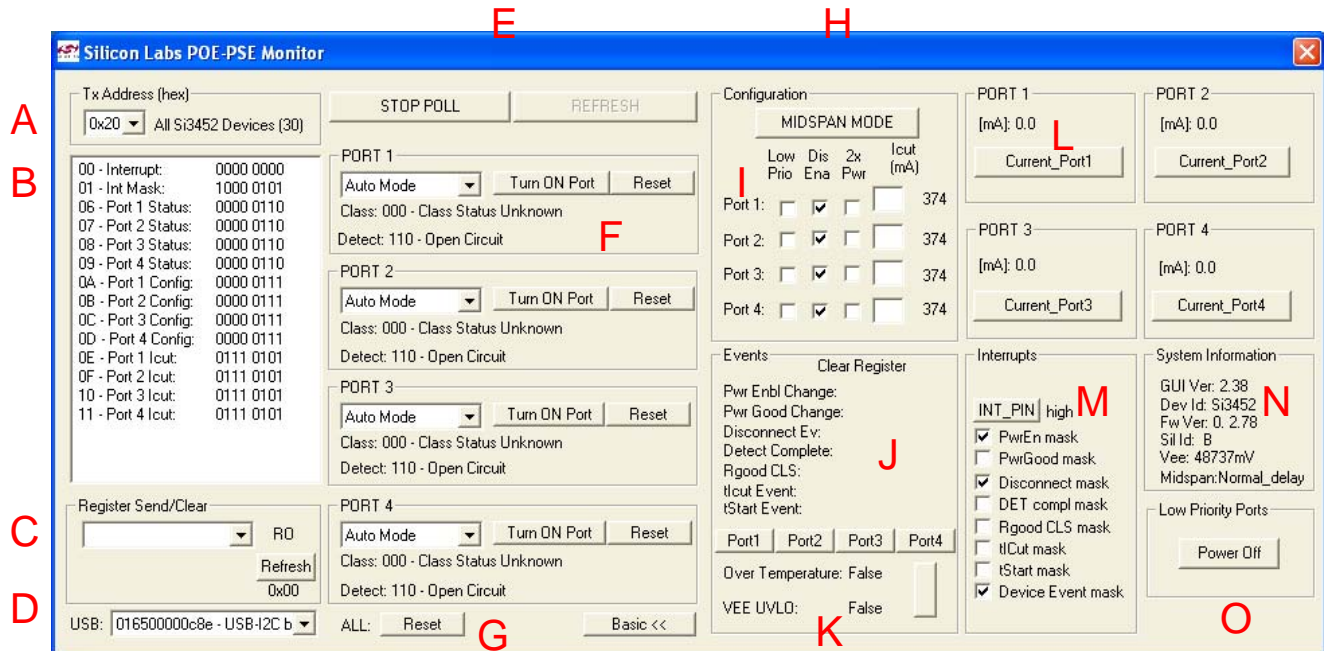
E H

Silicon Labs POE-PSE Monitor

A
Tx Address (hex)
0x20 All Si3452 Devices (30)

STOP POLL REFRESH

B
| | |
|---|---|
| 00 - Interrupt: | 0000 0000 |
| 01 - Int Mask: | 1000 0101 |
| 06 - Port 1 Status: | 0000 0110 |
| 07 - Port 2 Status: | 0000 0110 |
| 08 - Port 3 Status: | 0000 0110 |
| 09 - Port 4 Status: | 0000 0110 |
| 0A - Port 1 Config: | 0000 0111 |
| 0B - Port 2 Config: | 0000 0111 |
| 0C - Port 3 Config: | 0000 0111 |
| 0D - Port 4 Config: | 0000 0111 |
| 0E - Port 1 Icut: | 0111 0101 |
| 0F - Port 2 Icut: | 0111 0101 |
| 10 - Port 3 Icut: | 0111 0101 |
| 11 - Port 4 Icut: | 0111 0101 |

PORT 1
Auto Mode Turn ON Port Reset
Class: 000 - Class Status Unknown
Detect: 110 - Open Circuit
F

PORT 2
Auto Mode Turn ON Port Reset
Class: 000 - Class Status Unknown
Detect: 110 - Open Circuit

PORT 3
Auto Mode Turn ON Port Reset
Class: 000 - Class Status Unknown
Detect: 110 - Open Circuit

PORT 4
Auto Mode Turn ON Port Reset
Class: 000 - Class Status Unknown
Detect: 110 - Open Circuit

C
Register Send/Clear
R0
Refresh
0x00

D
USB: 016500000c8e - USB-I2C b

ALL: Reset G Basic <<

Configuration
MIDSPAN MODE
Low Prio Dis Ena 2x Pwr Icut (mA)
I
Port 1: 374
Port 2: 374
Port 3: 374
Port 4: 374

Events
Clear Register
Pwr Enbl Change:
Pwr Good Change:
Disconnect Ev:
Detect Complete:
Rgood CLS:
tIcut Event:
tStart Event:
J
Port1 Port2 Port3 Port4
Over Temperature: False
VEE UVLO: False
K

PORT 1
[mA]: 0.0 L
Current_Port1

PORT 2
[mA]: 0.0
Current_Port2

PORT 3
[mA]: 0.0
Current_Port3

PORT 4
[mA]: 0.0
Current_Port4

Interrupts
INT_PIN high M
PwrEn mask
PwrGood mask
Disconnect mask
DET compl mask
Rgood CLS mask
tICut mask
tStart mask
Device Event mask

System Information
GUI Ver: 2.38
Dev Id: Si3452 N
Fw Ver: 0. 2.78
Sil Id: B
Vee: 48737mV
Midspan:Normal_delay

Low Priority Ports
Power Off

O